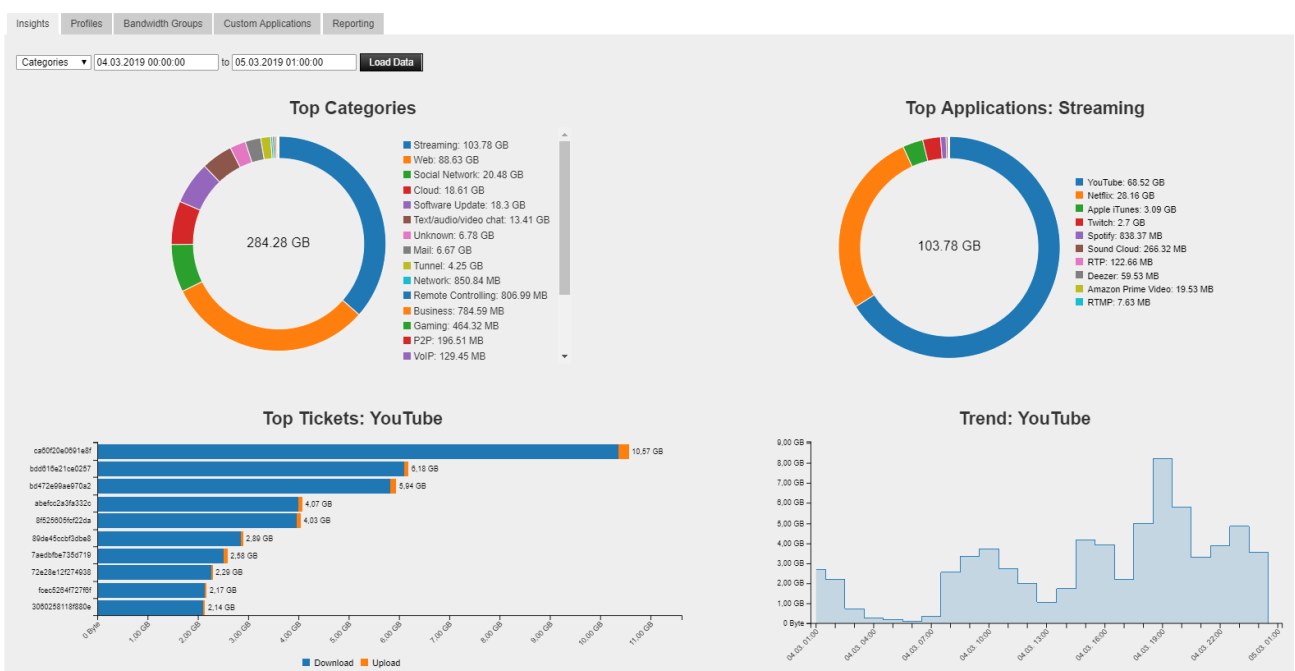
Insights | Profiles | Bandwidth Groups | Custom Applications | Reporting

Categories ▾ 04.03.2019 00:00:00 to 05.03.2019 01:00:00 Load Data

Top Categories

284.28 GB

Streaming: 103.78 GB
Web: 88.63 GB
Social Network: 20.48 GB
Cloud: 18.61 GB
Software Update: 18.3 GB
Text/audio/video chat: 13.41 GB
Unknown: 6.78 GB
Mail: 6.67 GB
Tunnel: 4.25 GB
Network: 850.84 MB
Remote Controlling: 806.99 MB
Business: 784.59 MB
Gaming: 464.32 MB
P2P: 196.51 MB
VoIP: 129.45 MB

Top Applications: Streaming

103.78 GB

YouTube: 68.52 GB
Netflix: 28.16 GB
Apple iTunes: 3.09 GB
Twitch: 2.7 GB
Spotify: 838.37 MB
Sound Cloud: 266.32 MB
RTP: 122.66 MB
Deezer: 59.53 MB
Amazon Prime Video: 19.53 MB
RTMP: 7.63 MB

Top Tickets: YouTube

ca60f20e0691e8f 10,57 GB
bdd616a21ce0257 6,18 GB
bd472e99ae970a2 5,94 GB
abefcc2a3fa332c 4,07 GB
8f525605fcf22da 4,03 GB
89de45ccbf3cbe8 2,89 GB
7aedbfbe735d719 2,58 GB
72e28e12f274938 2,29 GB
fcec5264f727f6f 2,17 GB
3060258118f880e 2,14 GB

0 Byte 1,00 GB 2,00 GB 3,00 GB 4,00 GB 5,00 GB 6,00 GB 7,00 GB 8,00 GB 9,00 GB 10,00 GB 11,00 GB

Download Upload

Trend: YouTube

9,00 GB
8,00 GB
7,00 GB
6,00 GB
5,00 GB
4,00 GB
3,00 GB
2,00 GB
1,00 GB
0 Byte

04.03. 01:00 04.03. 04:00 04.03. 07:00 04.03. 10:00 04.03. 13:00 04.03. 16:00 04.03. 19:00 04.03. 22:00 05.03. 01:00